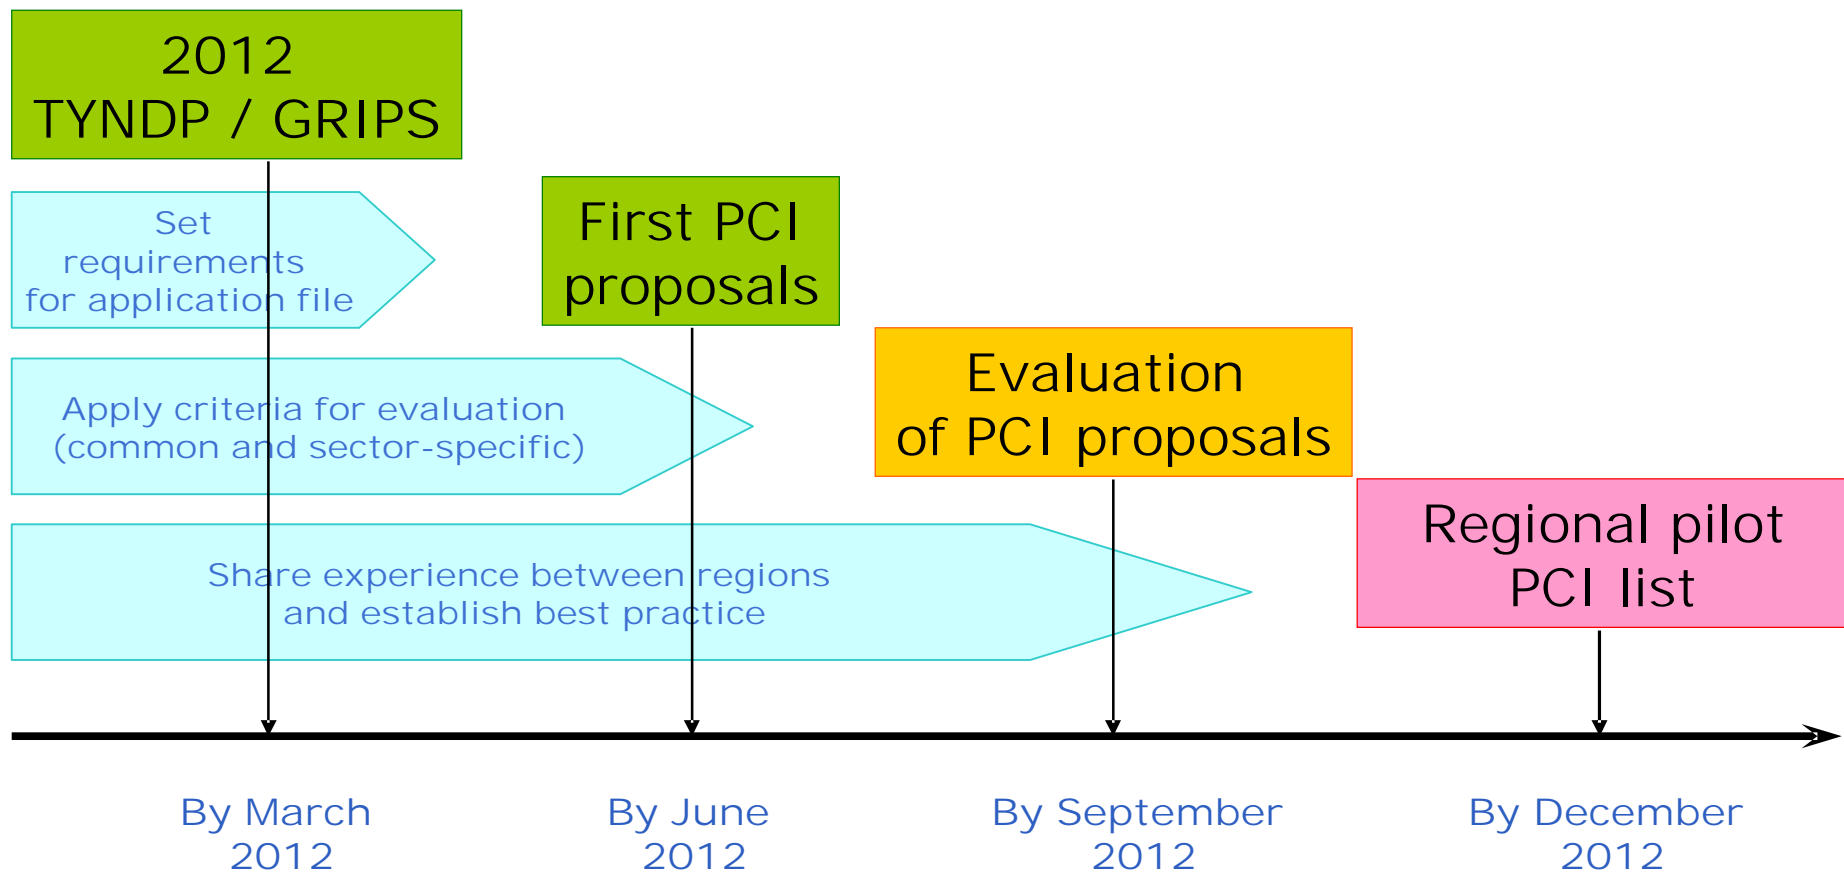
2012
TYNDP / GRIPS

Set requirements for application file

First PCI proposals

Apply criteria for evaluation (common and sector-specific)

Evaluation of PCI proposals

Share experience between regions and establish best practice

Regional pilot PCI list

By March 2012

By June 2012

By September 2012

By December 2012